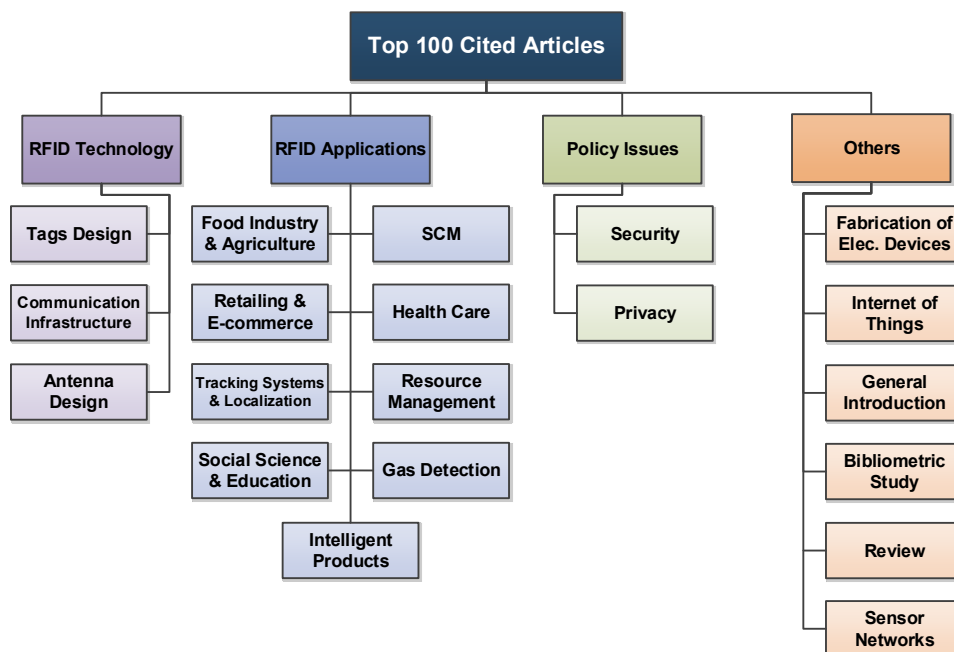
Top 100 Cited Articles

RFID Technology

Tags Design

Communication Infrastructure

Antenna Design

RFID Applications

Food Industry & Agriculture

SCM

Retailing & E-commerce

Health Care

Tracking Systems & Localization

Resource Management

Social Science & Education

Gas Detection

Intelligent Products

Policy Issues

Security

Privacy

Others

Fabrication of Elec. Devices

Internet of Things

General Introduction

Bibliometric Study

Review

Sensor Networks